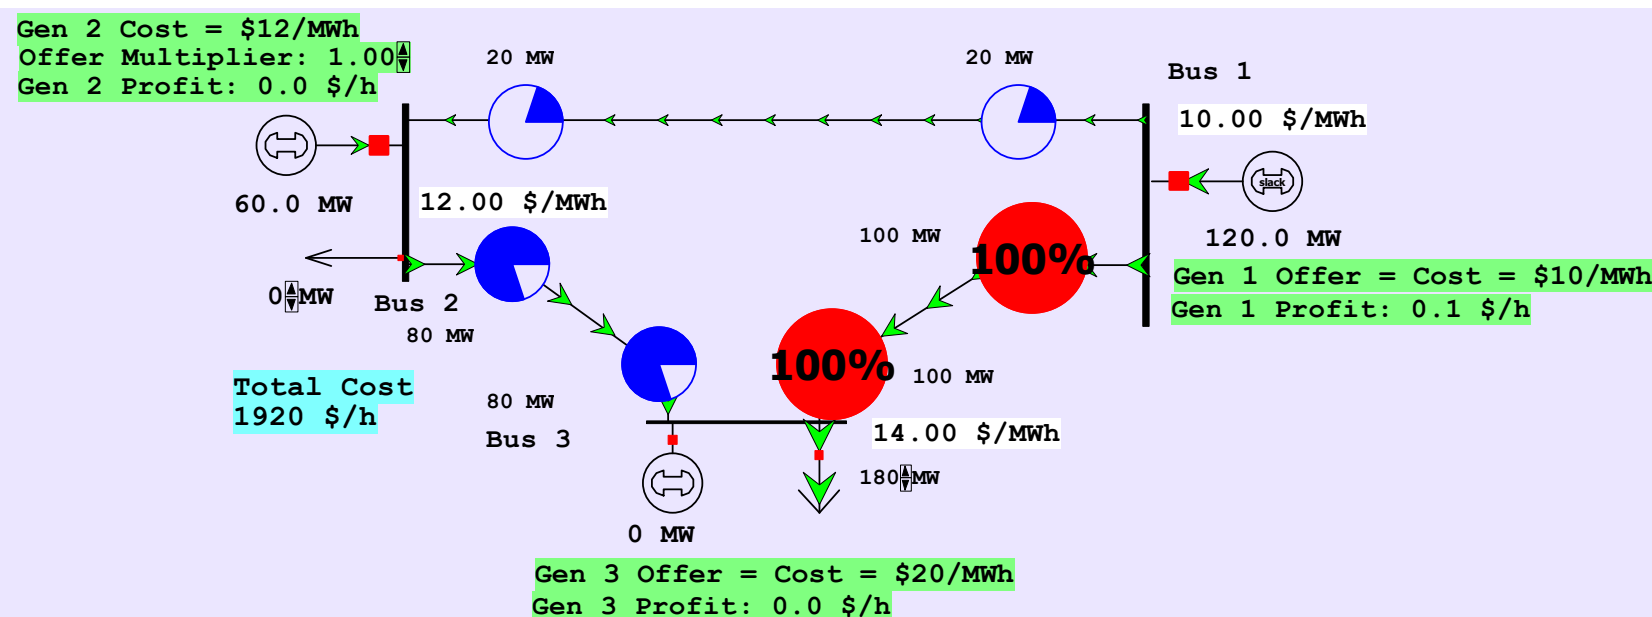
Gen 2 Cost = $12/MWh
Offer Multiplier: 1.00
Gen 2 Profit: 0.0 $/h

20 MW

20 MW

Bus 1

10.00 $/MWh

slack

60.0 MW

12.00 $/MWh

120.0 MW

100 MW

100%

Gen 1 Offer = Cost = $10/MWh
Gen 1 Profit: 0.1 $/h

0 MW

Bus 2

80 MW

Total Cost
1920 $/h

100%

100 MW

80 MW

Bus 3

14.00 $/MWh

180 MW

0 MW

Gen 3 Offer = Cost = $20/MWh
Gen 3 Profit: 0.0 $/h